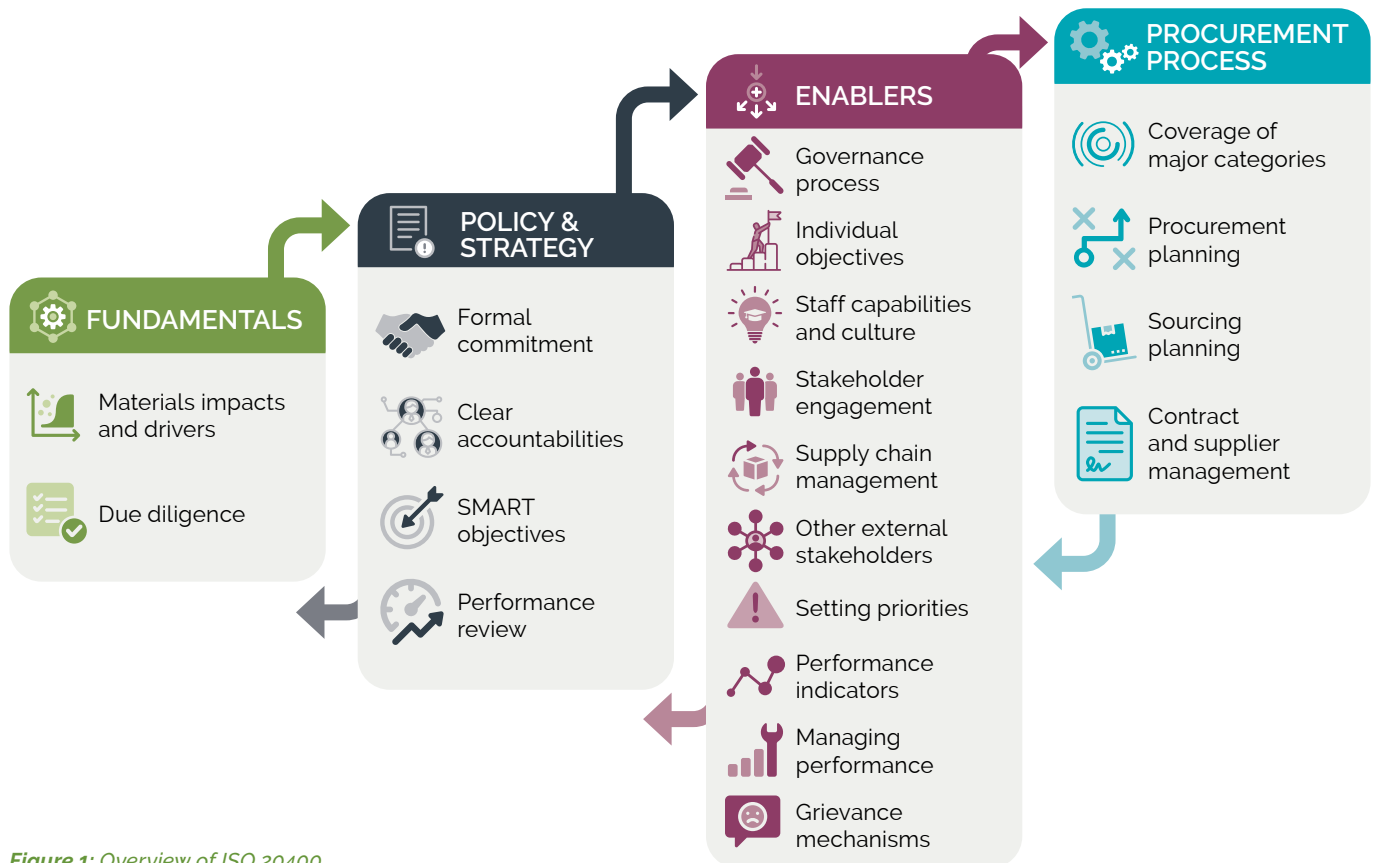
FUNDAMENTALS

Materials impacts and drivers

Due diligence

POLICY & STRATEGY

Formal commitment

Clear accountabilities

SMART objectives

Performance review

ENABLERS

Governance process

Individual objectives

Staff capabilities and culture

Stakeholder engagement

Supply chain management

Other external stakeholders

Setting priorities

Performance indicators

Managing performance

Grievance mechanisms

PROCUREMENT PROCESS

Coverage of major categories

Procurement planning

Sourcing planning

Contract and supplier management

Figure 1: Overview of ISO 20400